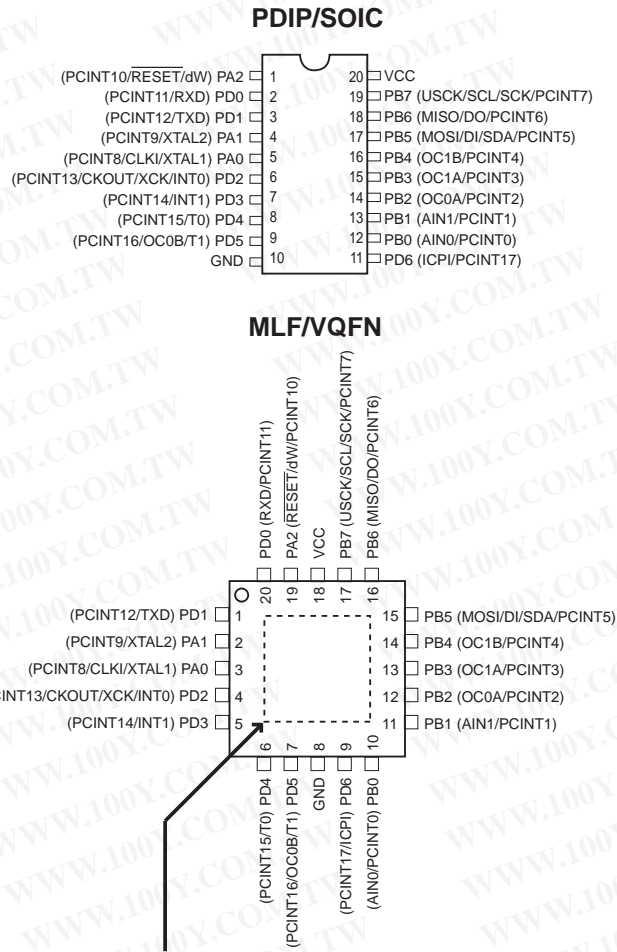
PDIP/SOIC

(PCINT10/$\overline{RESET}$/dW) PA2 1
(PCINT11/RXD) PD0 2
(PCINT12/TXD) PD1 3
(PCINT9/XTAL2) PA1 4
(PCINT8/CLKI/XTAL1) PA0 5
(PCINT13/CKOUT/XCK/INT0) PD2 6
(PCINT14/INT1) PD3 7
(PCINT15/T0) PD4 8
(PCINT16/OC0B/T1) PD5 9
GND 10

20 VCC
19 PB7 (USCK/SCL/SCK/PCINT7)
18 PB6 (MISO/DO/PCINT6)
17 PB5 (MOSI/DI/SDA/PCINT5)
16 PB4 (OC1B/PCINT4)
15 PB3 (OC1A/PCINT3)
14 PB2 (OC0A/PCINT2)
13 PB1 (AIN1/PCINT1)
12 PB0 (AIN0/PCINT0)
11 PD6 (ICPI/PCINT17)

MLF/VQFN

PD0 (RXD/PCINT11) 20
PA2 ($\overline{RESET}$/dW/PCINT10) 19
VCC 18
PB7 (USCK/SCL/SCK/PCINT7) 17
PB6 (MISO/DO/PCINT6) 16

(PCINT12/TXD) PD1 1
(PCINT9/XTAL2) PA1 2
(PCINT8/CLKI/XTAL1) PA0 3
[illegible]INT13/CKOUT/XCK/INT0) PD2 4
(PCINT14/INT1) PD3 5

15 PB5 (MOSI/DI/SDA/PCINT5)
14 PB4 (OC1B/PCINT4)
13 PB3 (OC1A/PCINT3)
12 PB2 (OC0A/PCINT2)
11 PB1 (AIN1/PCINT1)

6 (PCINT15/T0) PD4
7 (PCINT16/OC0B/T1) PD5
8 GND
9 (PCINT17/ICPI) PD6
10 (AIN0/PCINT0) PB0

WWW.100Y.COM.TW